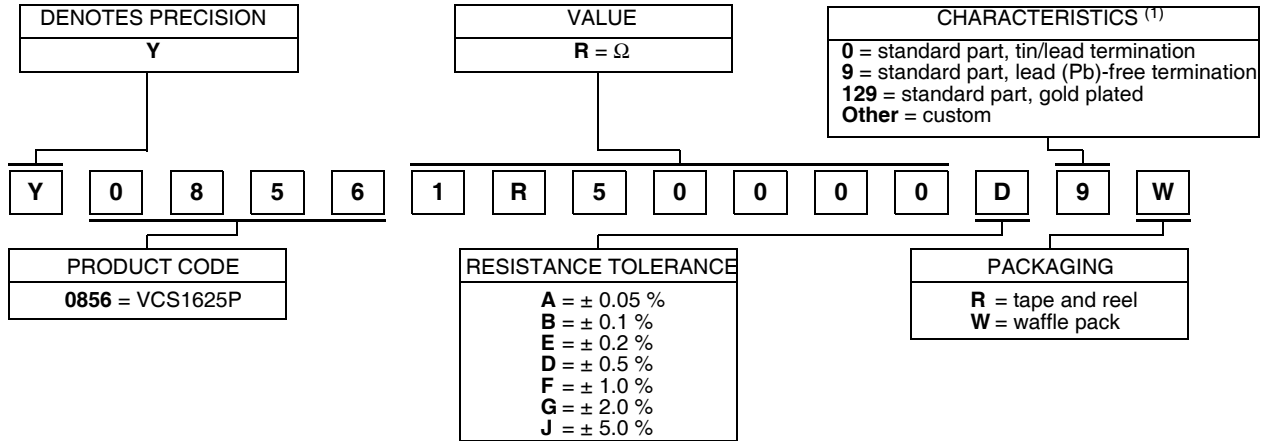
DENOTES PRECISION

Y

VALUE

R = Ω

CHARACTERISTICS $^{(1)}$

0 = standard part, tin/lead termination
9 = standard part, lead (Pb)-free termination
129 = standard part, gold plated
Other = custom

Y 0 8 5 6 1 R 5 0 0 0 D 9 W

PRODUCT CODE

0856 = VCS1625P

RESISTANCE TOLERANCE

A = ± 0.05 %
B = ± 0.1 %
E = ± 0.2 %
D = ± 0.5 %
F = ± 1.0 %
G = ± 2.0 %
J = ± 5.0 %

PACKAGING

R = tape and reel
W = waffle pack